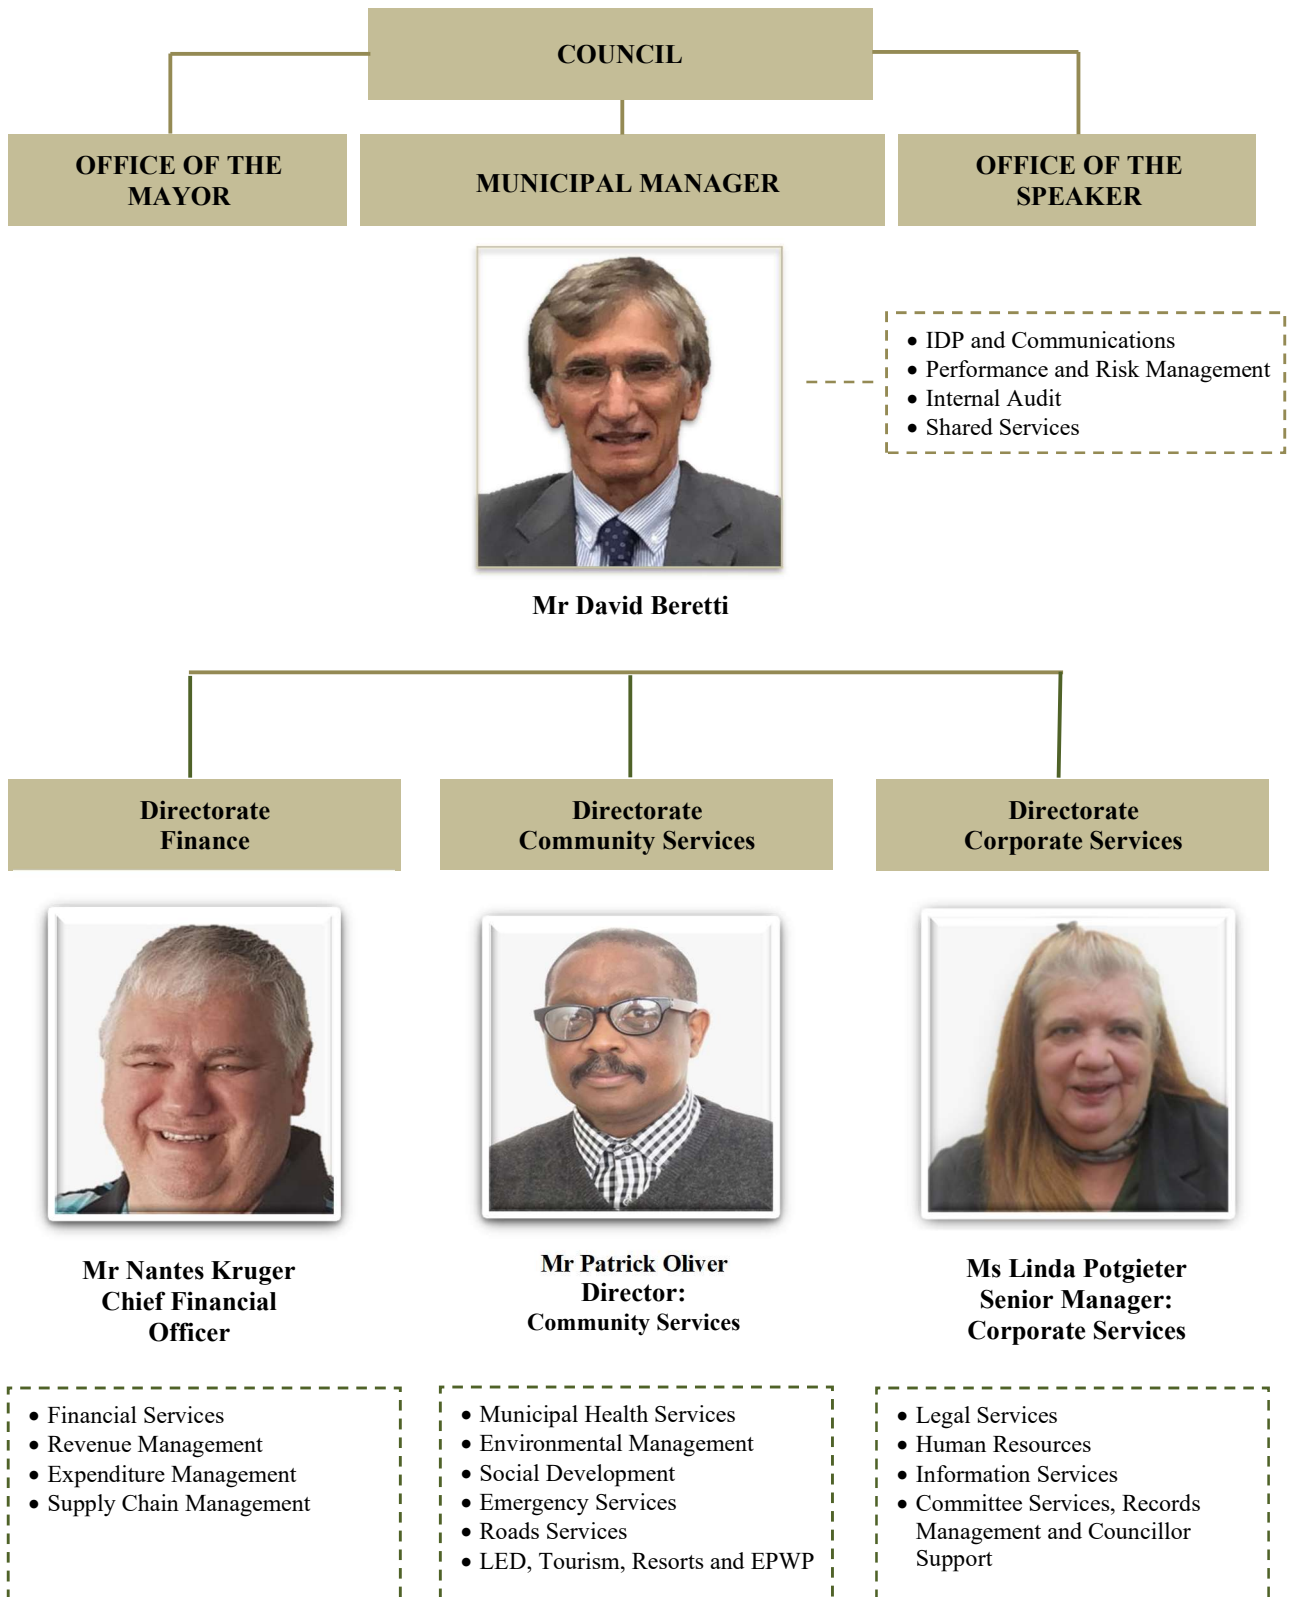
COUNCIL

OFFICE OF THE MAYOR

MUNICIPAL MANAGER

OFFICE OF THE SPEAKER

- IDP and Communications
- Performance and Risk Management
- Internal Audit
- Shared Services

Mr David Beretti

Directorate Finance

Directorate Community Services

Directorate Corporate Services

Mr Nantes Kruger
Chief Financial Officer

Mr Patrick Oliver
Director:
Community Services

Ms Linda Potgieter
Senior Manager:
Corporate Services

- Financial Services
- Revenue Management
- Expenditure Management
- Supply Chain Management

- Municipal Health Services
- Environmental Management
- Social Development
- Emergency Services
- Roads Services
- LED, Tourism, Resorts and EPWP

- Legal Services
- Human Resources
- Information Services
- Committee Services, Records Management and Councillor Support